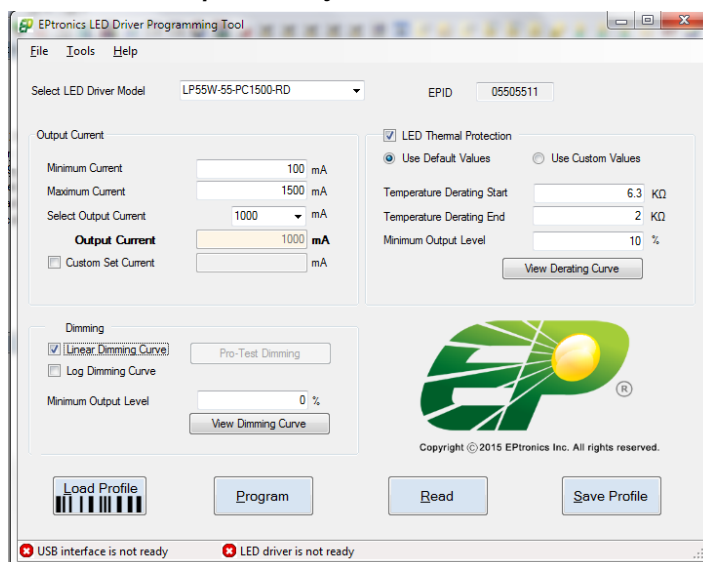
EPtronics LED Driver Programming Tool

File Tools Help

Select LED Driver Model LP55W-55-PC1500-RD

EPID 05505511

Output Current

Minimum Current 100 mA

Maximum Current 1500 mA

Select Output Current 1000 mA

Output Current 1000 mA

Custom Set Current mA

LED Thermal Protection

Use Default Values

Use Custom Values

Temperature Derating Start 6.3 KΩ

Temperature Derating End 2 KΩ

Minimum Output Level 10 %

View Derating Curve

Dimming

Linear Dimming Curve

Pro-Test Dimming

Log Dimming Curve

Minimum Output Level 0 %

View Dimming Curve

EP ®

Copyright © 2015 EPtronics Inc. All rights reserved.

Load Profile

Program

Read

Save Profile

USB interface is not ready

LED driver is not ready